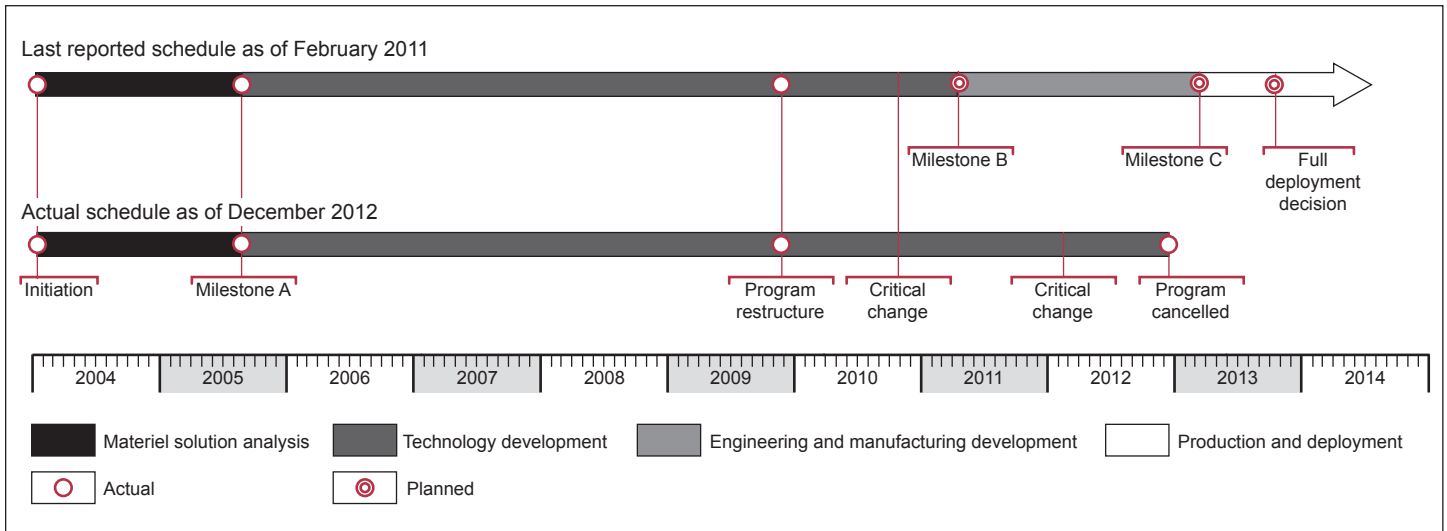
Last reported schedule as of February 2011

Milestone B

Milestone C

Full deployment decision

Actual schedule as of December 2012

Initiation

Milestone A

Program restructure

Critical change

Critical change

Program cancelled

| 2004 | 2005 | 2006 | 2007 | 2008 | 2009 | 2010 | 2011 | 2012 | 2013 | 2014 |
|---|---|---|---|---|---|---|---|---|---|---|

Materiel solution analysis

Technology development

Engineering and manufacturing development

Production and deployment

Actual

Planned